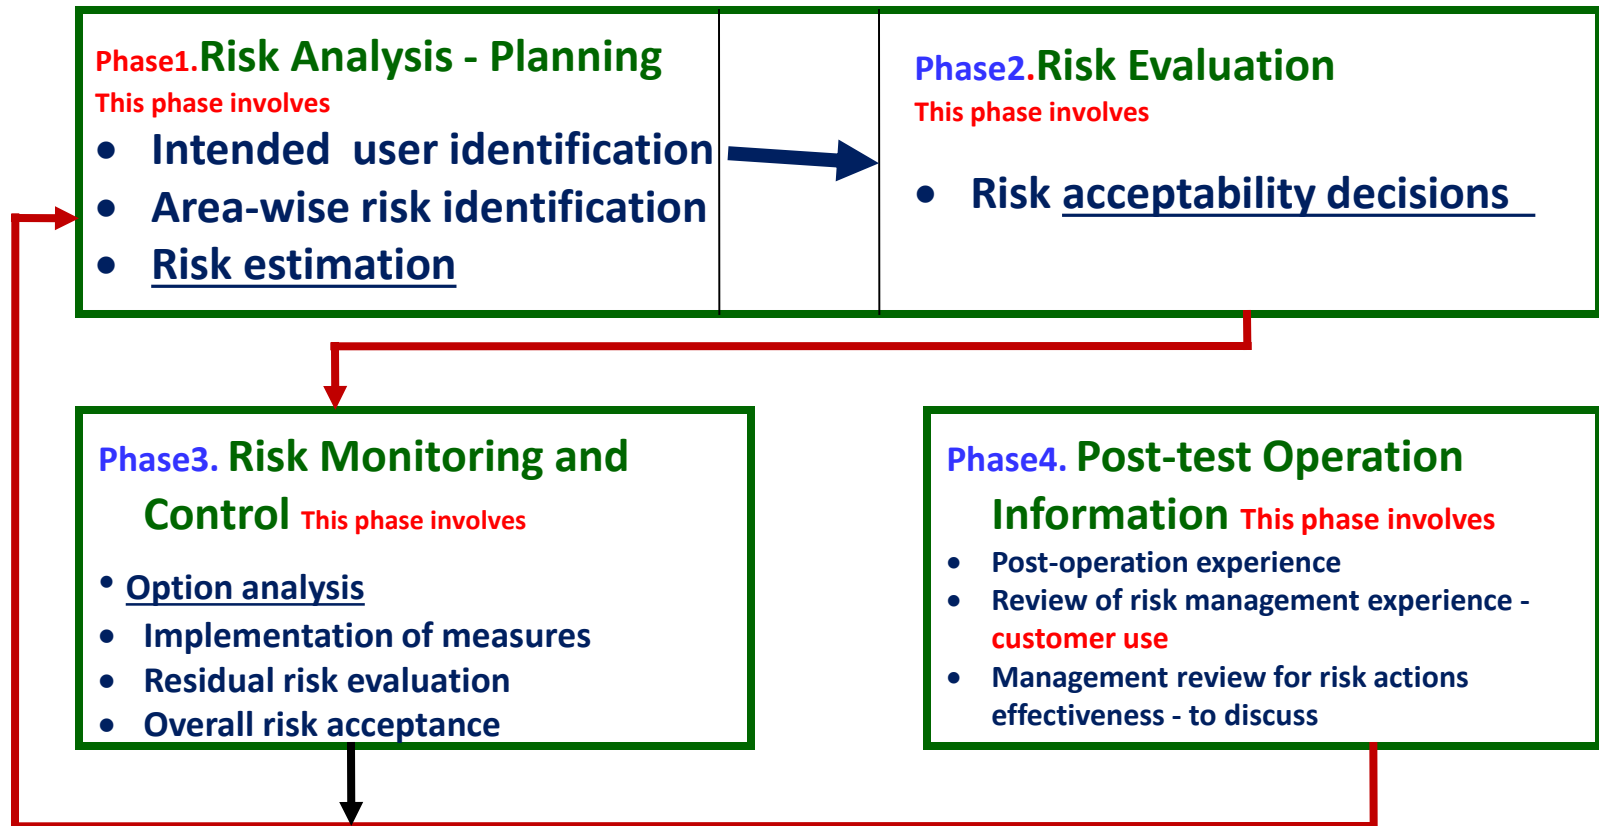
Phase1.Risk Analysis - Planning
This phase involves
- Intended user identification
- Area-wise risk identification
- Risk estimation

Phase2.Risk Evaluation
This phase involves
- Risk acceptability decisions

Phase3. Risk Monitoring and Control This phase involves
- Option analysis
- Implementation of measures
- Residual risk evaluation
- Overall risk acceptance

Phase4. Post-test Operation Information This phase involves
- Post-operation experience
- Review of risk management experience - customer use
- Management review for risk actions effectiveness - to discuss